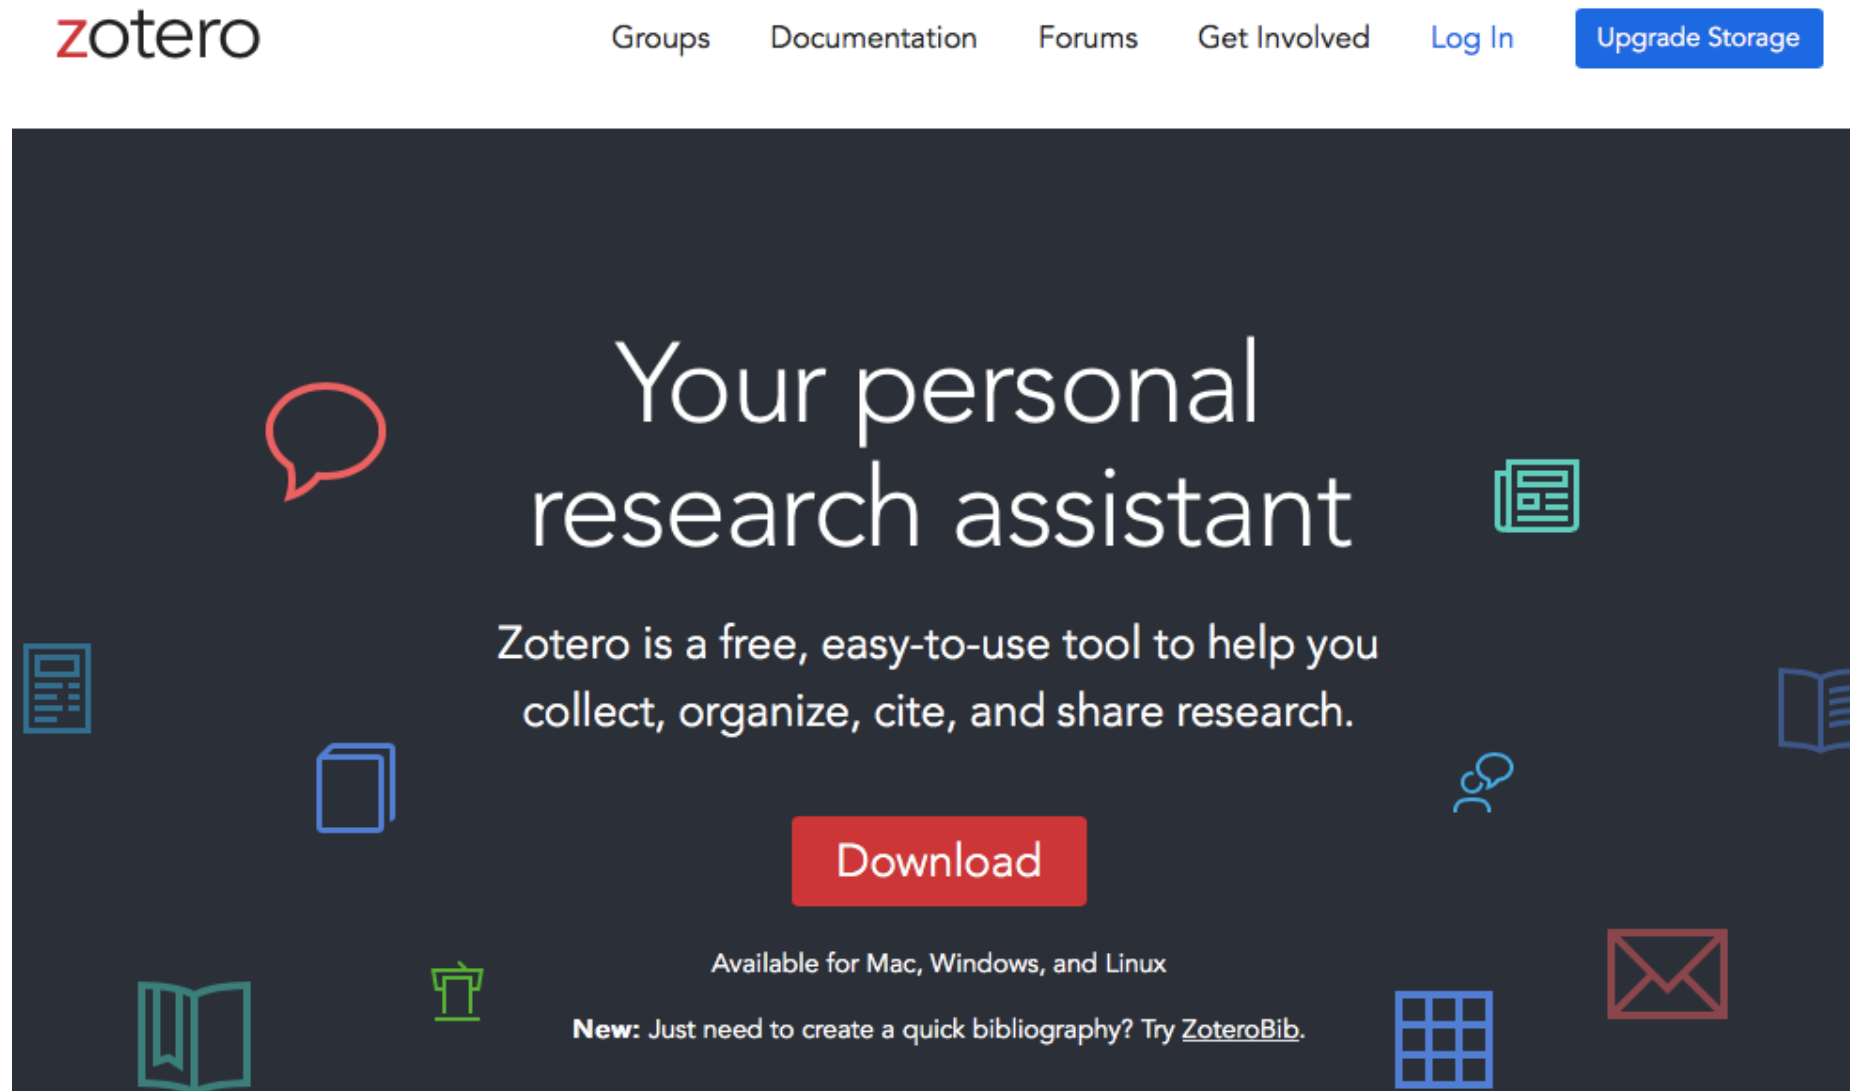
zotero

Groups Documentation Forums Get Involved Log In Upgrade Storage

Your personal research assistant

Zotero is a free, easy-to-use tool to help you collect, organize, cite, and share research.

Download

Available for Mac, Windows, and Linux

**New:** Just need to create a quick bibliography? Try ZoteroBib.